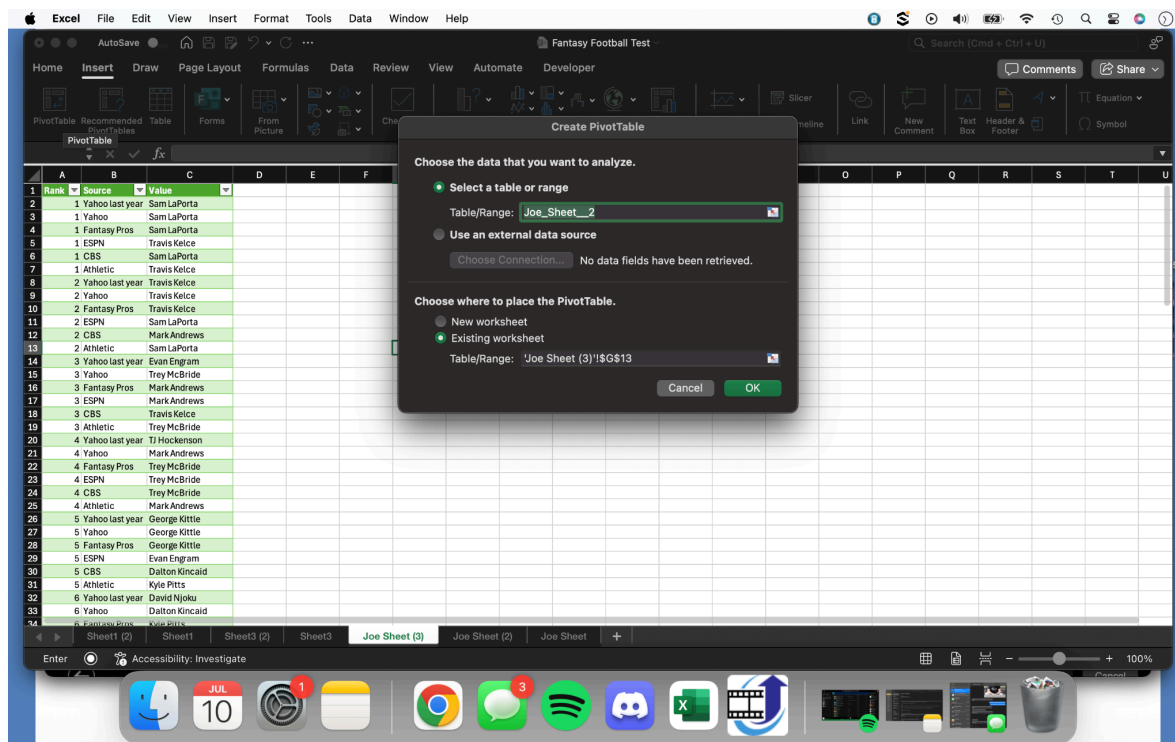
Excel File Edit View Insert Format Tools Data Window Help

AutoSave Fantasy Football Test Search (Cmd + Ctrl + U)

Home Insert Draw Page Layout Formulas Data Review View Automate Developer Comments Share

PivotTable Recommended PivotTables Table Forms From Picture Che Slicer meline Link New Comment Text Box Header & Footer Equation Symbol

PivotTable

$fx$

Create PivotTable

Choose the data that you want to analyze.

Select a table or range

Table/Range: Joe_Sheet__2

Use an external data source

Choose Connection... No data fields have been retrieved.

Choose where to place the PivotTable.

New worksheet

Existing worksheet

Table/Range: 'Joe Sheet (3)'!$G$13

Cancel OK

| | A | B | C |
|---|---|---|---|
| 1 | Rank | Source | Value |
| 2 | 1 | Yahoo last year | Sam LaPorta |
| 3 | 1 | Yahoo | Sam LaPorta |
| 4 | 1 | Fantasy Pros | Sam LaPorta |
| 5 | 1 | ESPN | Travis Kelce |
| 6 | 1 | CBS | Sam LaPorta |
| 7 | 1 | Athletic | Travis Kelce |
| 8 | 2 | Yahoo last year | Travis Kelce |
| 9 | 2 | Yahoo | Travis Kelce |
| 10 | 2 | Fantasy Pros | Travis Kelce |
| 11 | 2 | ESPN | Sam LaPorta |
| 12 | 2 | CBS | Mark Andrews |
| 13 | 2 | Athletic | Sam LaPorta |
| 14 | 3 | Yahoo last year | Evan Engram |
| 15 | 3 | Yahoo | Trey McBride |
| 16 | 3 | Fantasy Pros | Mark Andrews |
| 17 | 3 | ESPN | Mark Andrews |
| 18 | 3 | CBS | Travis Kelce |
| 19 | 3 | Athletic | Trey McBride |
| 20 | 4 | Yahoo last year | TJ Hockenson |
| 21 | 4 | Yahoo | Mark Andrews |
| 22 | 4 | Fantasy Pros | Trey McBride |
| 23 | 4 | ESPN | Trey McBride |
| 24 | 4 | CBS | Trey McBride |
| 25 | 4 | Athletic | Mark Andrews |
| 26 | 5 | Yahoo last year | George Kittle |
| 27 | 5 | Yahoo | George Kittle |
| 28 | 5 | Fantasy Pros | George Kittle |
| 29 | 5 | ESPN | Evan Engram |
| 30 | 5 | CBS | Dalton Kincaid |
| 31 | 5 | Athletic | Kyle Pitts |
| 32 | 6 | Yahoo last year | David Njoku |
| 33 | 6 | Yahoo | Dalton Kincaid |
| 34 | 6 | Fantasy Pros | Kyle Pitts |

D E F O P Q R S T U

Sheet1 (2) Sheet1 Sheet3 (2) Sheet3 Joe Sheet (3) Joe Sheet (2) Joe Sheet +

Enter Accessibility: Investigate 100%

JUL 10 1 3 Cancel